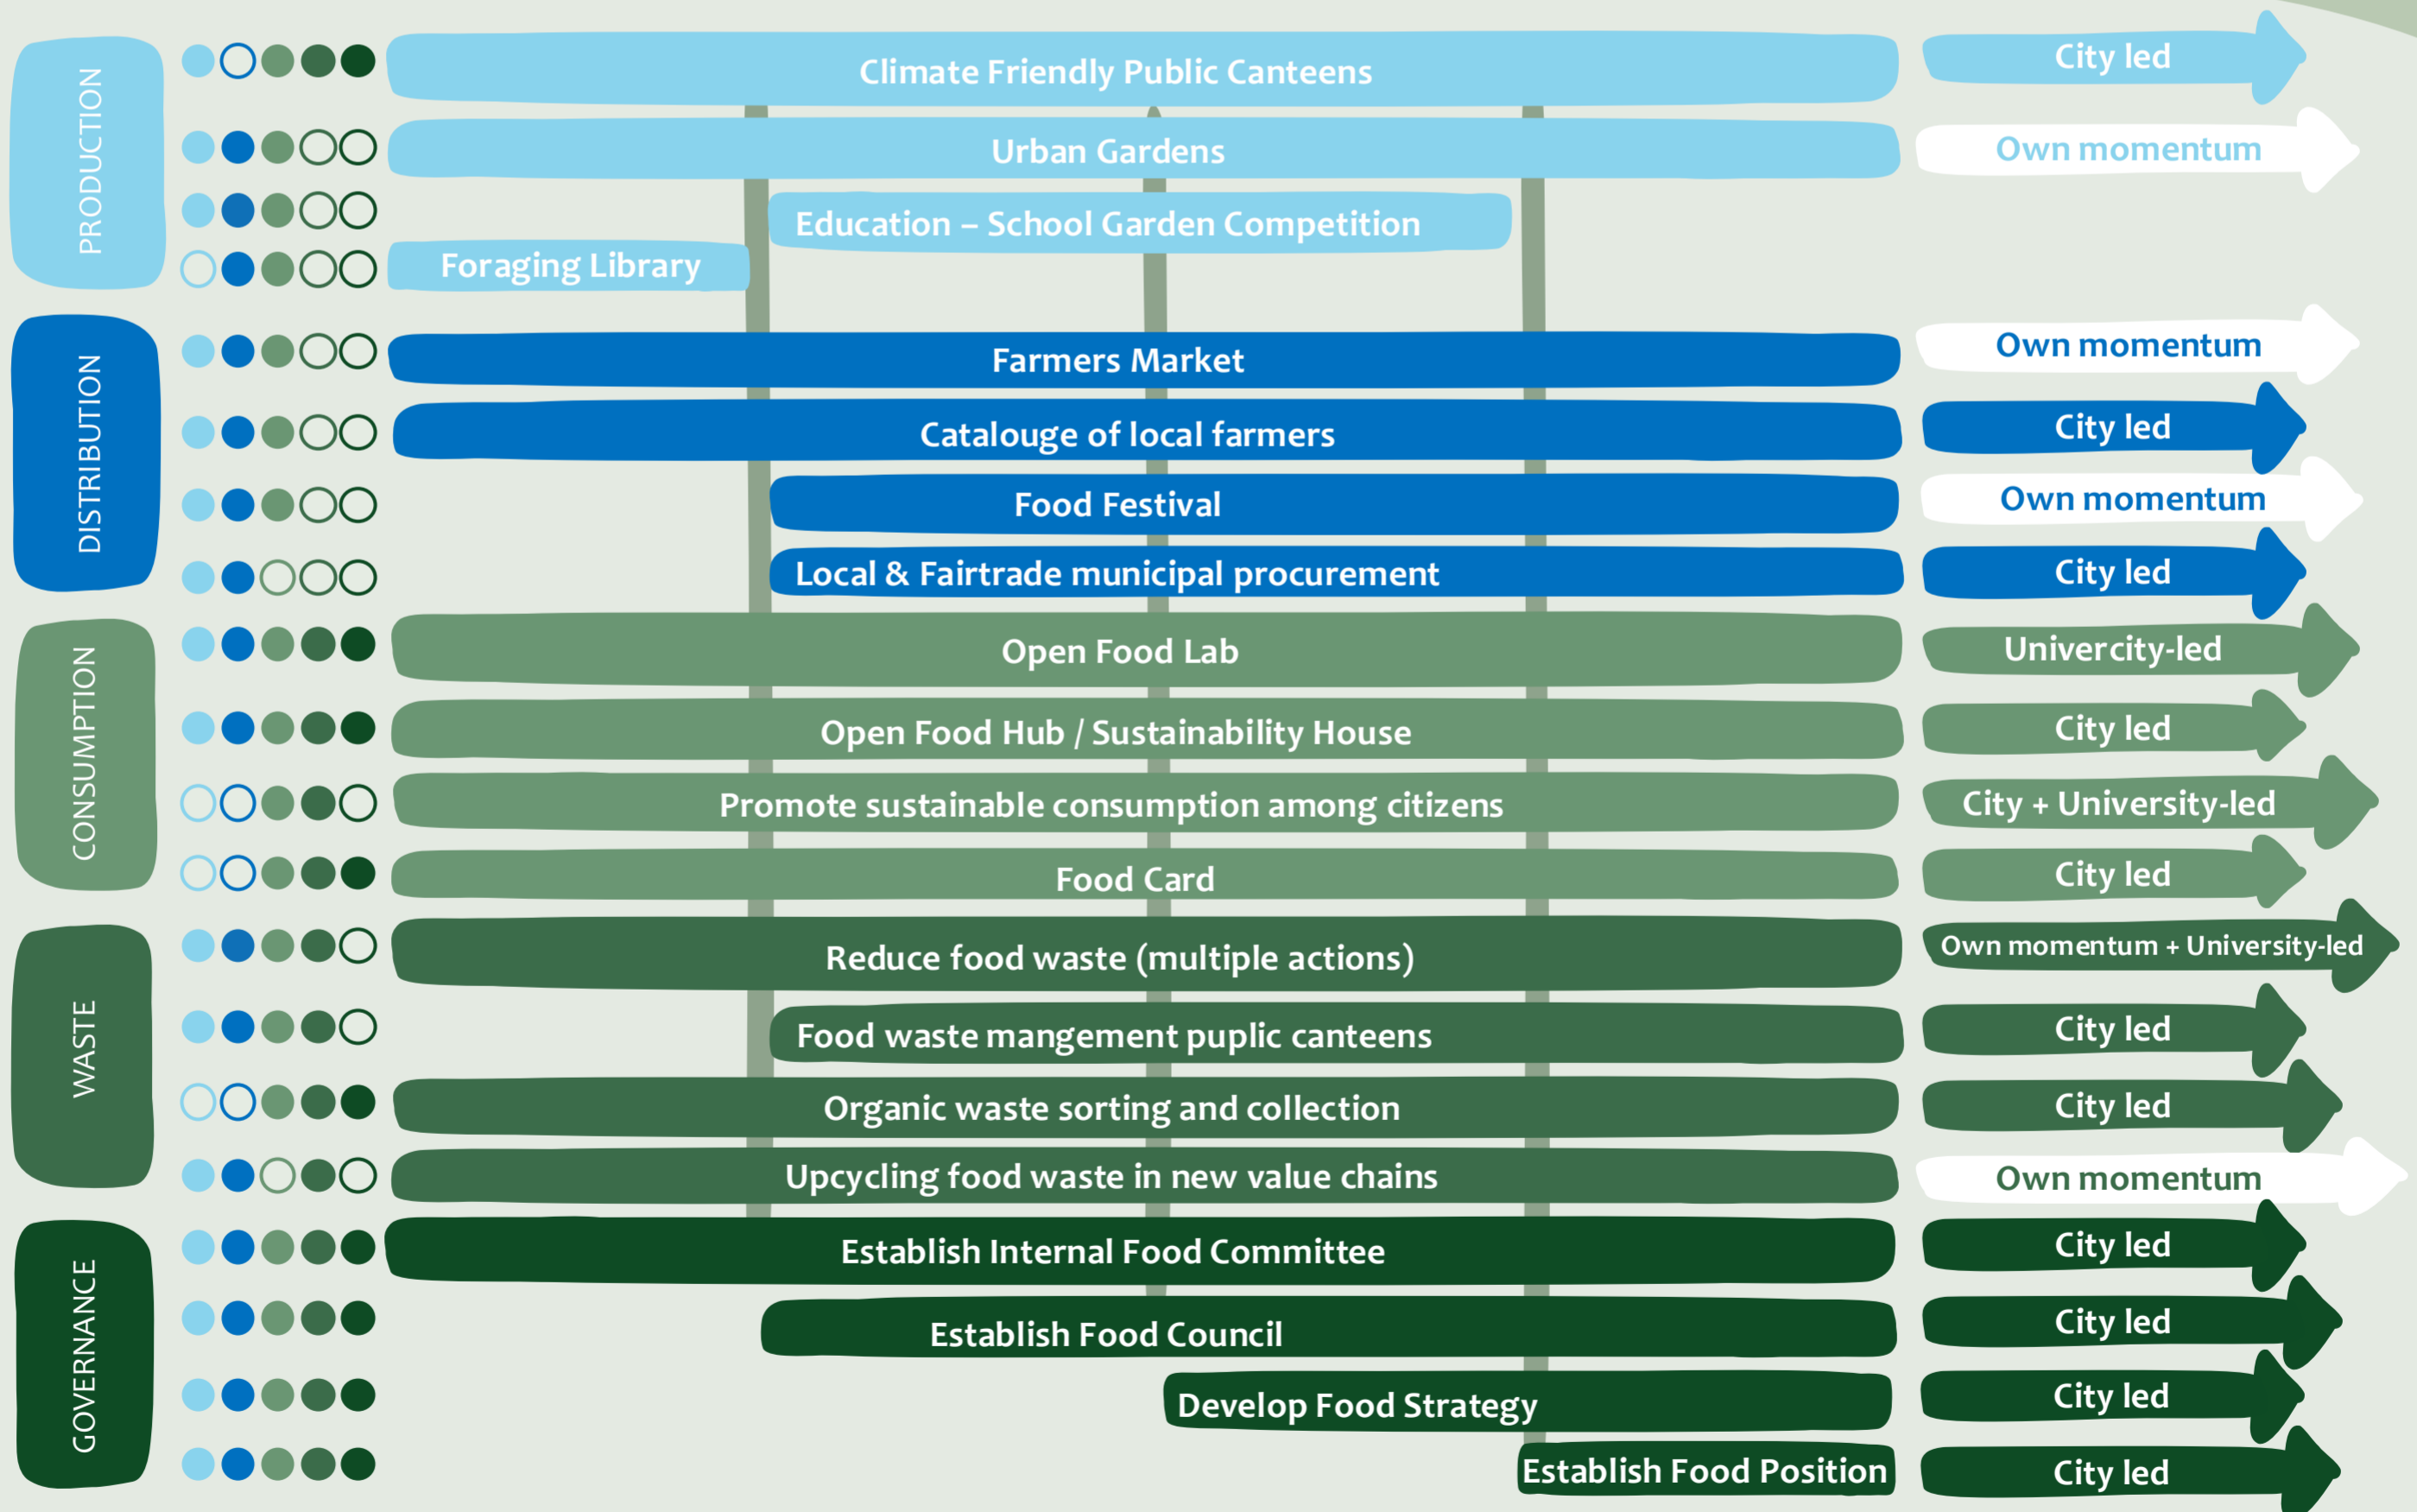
PRODUCTION

Climate Friendly Public Canteens
City led

Urban Gardens
Own momentum

Education – School Garden Competition

Foraging Library

DISTRIBUTION

Farmers Market
Own momentum

Catalouge of local farmers
City led

Food Festival
Own momentum

Local & Fairtrade municipal procurement
City led

CONSUMPTION

Open Food Lab
Univercity-led

Open Food Hub / Sustainability House
City led

Promote sustainable consumption among citizens
City + University-led

Food Card
City led

WASTE

Reduce food waste (multiple actions)
Own momentum + University-led

Food waste mangement puplic canteens
City led

Organic waste sorting and collection
City led

Upcycling food waste in new value chains
Own momentum

GOVERNANCE

Establish Internal Food Committee
City led

Establish Food Council
City led

Develop Food Strategy
City led

Establish Food Position
City led